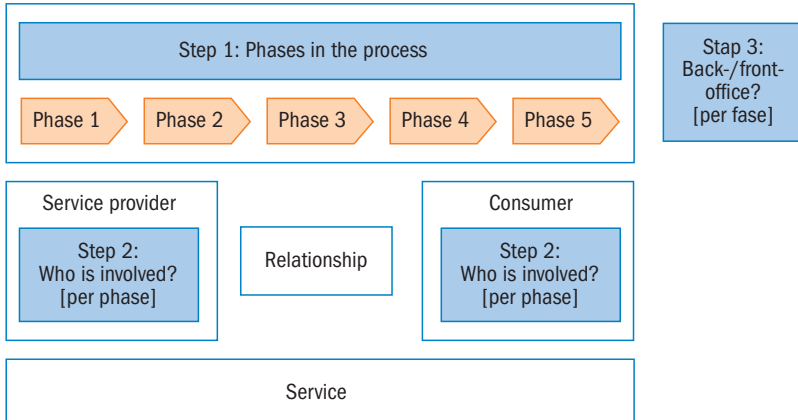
Step 1: Phases in the process

Phase 1
Phase 2
Phase 3
Phase 4
Phase 5

Stap 3: Back-/front-office? [per fase]

Service provider

Step 2: Who is involved? [per phase]

Relationship

Consumer

Step 2: Who is involved? [per phase]

Service